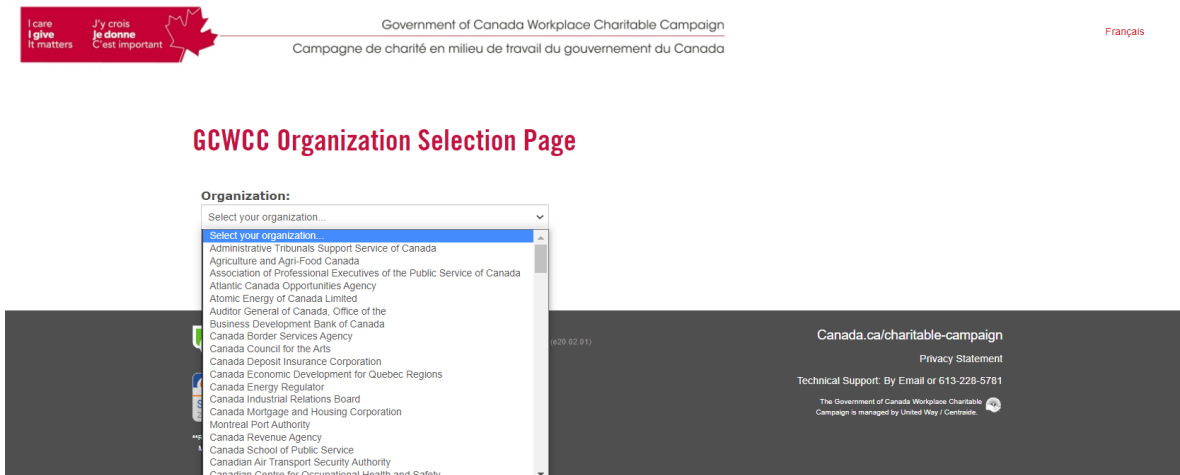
I care
I give
It matters

J'y crois
Je donne
C'est important

Government of Canada Workplace Charitable Campaign
Campagne de charité en milieu de travail du gouvernement du Canada

Français

GCWCC Organization Selection Page

Organization:

Select your organization...

Select your organization...
Administrative Tribunals Support Service of Canada
Agriculture and Agri-Food Canada
Association of Professional Executives of the Public Service of Canada
Atlantic Canada Opportunities Agency
Atomic Energy of Canada Limited
Auditor General of Canada, Office of the
Business Development Bank of Canada
Canada Border Services Agency
Canada Council for the Arts
Canada Deposit Insurance Corporation
Canada Economic Development for Quebec Regions
Canada Energy Regulator
Canada Industrial Relations Board
Canada Mortgage and Housing Corporation
Montreal Port Authority
Canada Revenue Agency
Canada School of Public Service
Canadian Air Transport Security Authority
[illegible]

(e20.02.01)

Canada.ca/charitable-campaign

Privacy Statement

Technical Support: By Email or 613-228-5781

The Government of Canada Workplace Charitable Campaign is managed by United Way / Centraide.